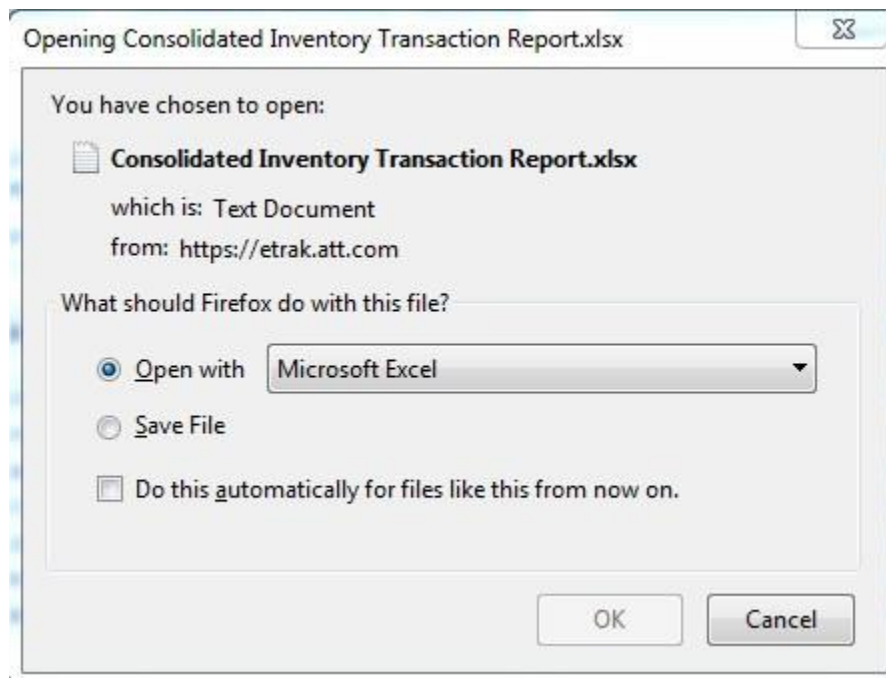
Opening Consolidated Inventory Transaction Report.xlsx

You have chosen to open:

Consolidated Inventory Transaction Report.xlsx

which is: Text Document

from: https://etrak.att.com

What should Firefox do with this file?

Open with Microsoft Excel

Save File

Do this automatically for files like this from now on.

OK

Cancel